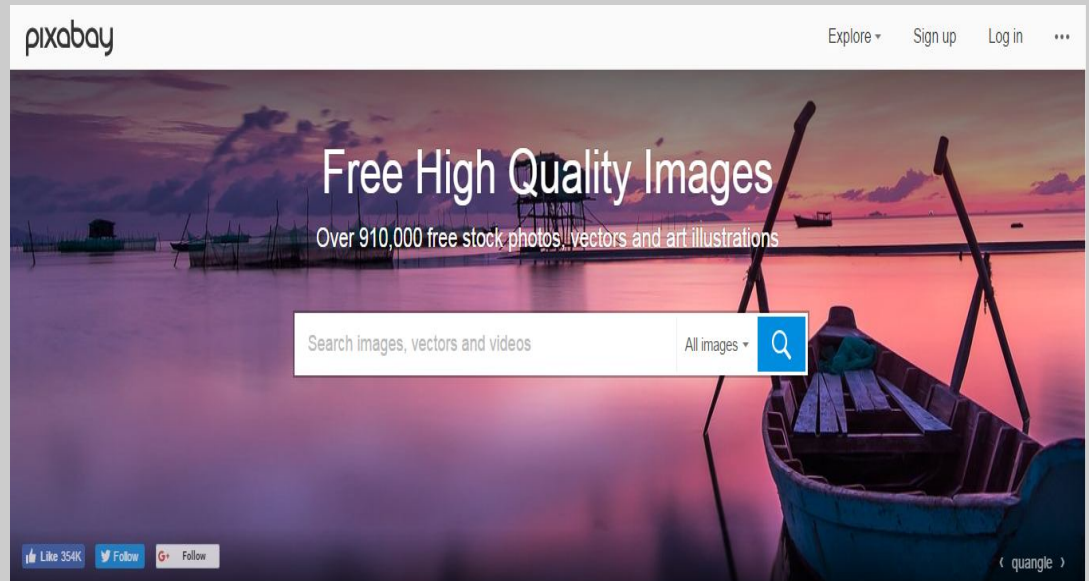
pixabay

Explore ▾ Sign up Log in •••

Free High Quality Images

Over 910,000 free stock photos, vectors and art illustrations

Search images, vectors and videos

All images ▾

Like 354K Follow G+ Follow

‹ quangle ›